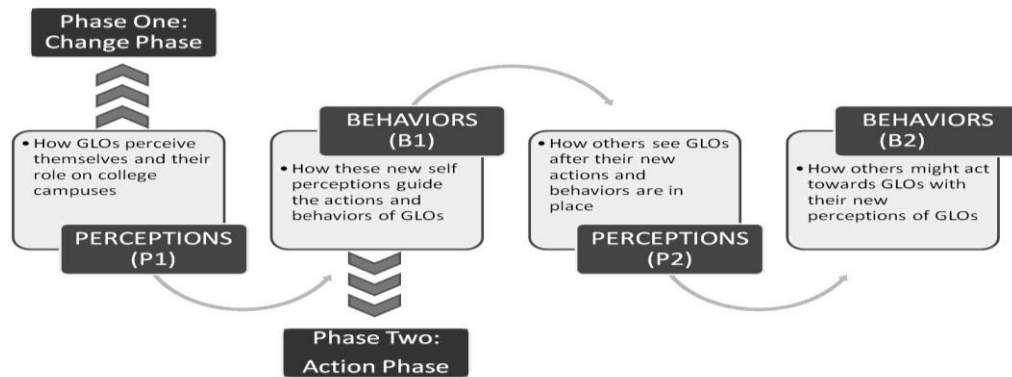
Phase One: Change Phase

• How GLOs perceive themselves and their role on college campuses

PERCEPTIONS (P1)

BEHAVIORS (B1)

• How these new self perceptions guide the actions and behaviors of GLOs

Phase Two: Action Phase

• How others see GLOs after their new actions and behaviors are in place

PERCEPTIONS (P2)

BEHAVIORS (B2)

• How others might act towards GLOs with their new perceptions of GLOs